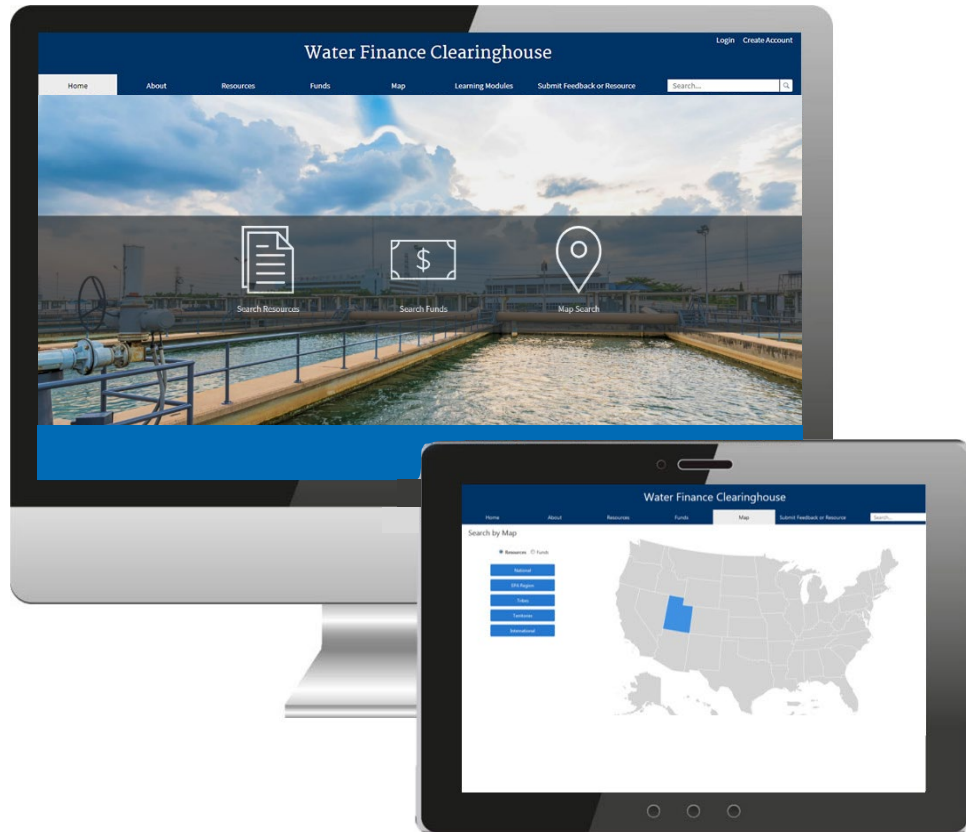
Login Create Account

Water Finance Clearinghouse

Home About Resources Funds Map Learning Modules Submit Feedback or Resource Search...

Search Resources

Search Funds

Map Search

Water Finance Clearinghouse

Home About Resources Funds Map Submit Feedback or Resource Search...

Search by Map

Resources Funds

National

EPA Regions

Tribes

Territories

International